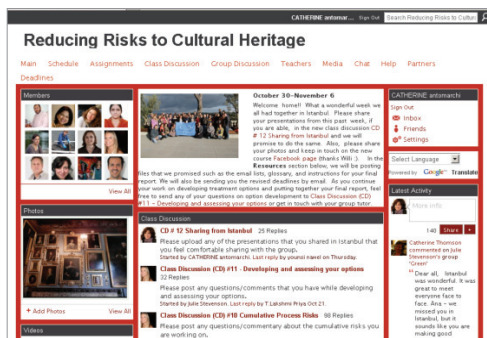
CATHERINE antomar... Sign Out Search Reducing Risks to Cultur

Reducing Risks to Cultural Heritage

Main Schedule Assignments Class Discussion Group Discussion Teachers Media Chat Help Partners Deadlines

Members

View All

Photos

+ Add Photos View All

Videos

October 30—November 6

Welcome home!! What a wonderful week we all had together in Istanbul. Please share your presentations from this past week, if you are able, in the new class discussion CD # 12 Sharing from Istanbul and we will promise to do the same. Also, please share your photos and keep in touch on the new course Facebook page (thanks Will :). In the Resources section below, we will be posting files that we promised such as the email lists, glossary, and instructions for your final report. We will also be sending you the revised deadlines by email. As you continue your work on developing treatment options and putting together your final report, feel free to send any of your questions on option development to Class Discussion (CD) #11 - Developing and assessing your options or get in touch with your group tutor.

Class Discussion

CD # 12 Sharing from Istanbul 25 Replies
Please upload any of the presentations that you shared in Istanbul that you feel comfortable sharing with the group.
Started by CATHERINE antomarchi. Last reply by yousuf nawal on Thursday.

Class Discussion (CD) #11 - Developing and assessing your options 32 Replies
Please post any questions/comments that you have while developing and assessing your options.
Started by Julie Stevenson. Last reply by T Lakshmi Priya Oct 21.

Class Discussion (CD) #10 Cumulative Process Risks 98 Replies
Please post any questions/commentary about the cumulative risks you are working on.

CATHERINE antomarchi
Sign Out
Inbox
Friends
Settings

Select Language
Powered by Google Translate

Latest Activity

More info
140 Share

Catherine Thomson commented on Julie Stevenson's group "Green"
" Dear all, Istanbul was wonderful. It was great to meet everyone face to face. Ann – we missed you in Istanbul, but it sounds like you are making good